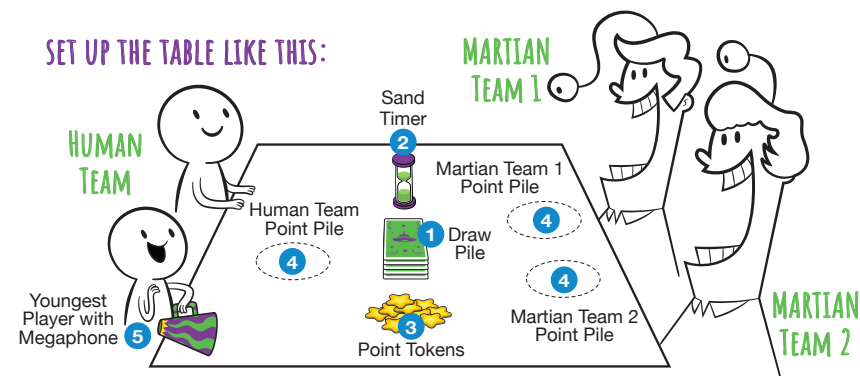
SET UP THE TABLE LIKE THIS:

MARTIAN TEAM 1

HUMAN TEAM

Sand Timer 2

Martian Team 1 Point Pile

4

Human Team Point Pile

4

1 Draw Pile

4

Youngest Player with Megaphone 5

3 Point Tokens

Martian Team 2 Point Pile

MARTIAN TEAM 2